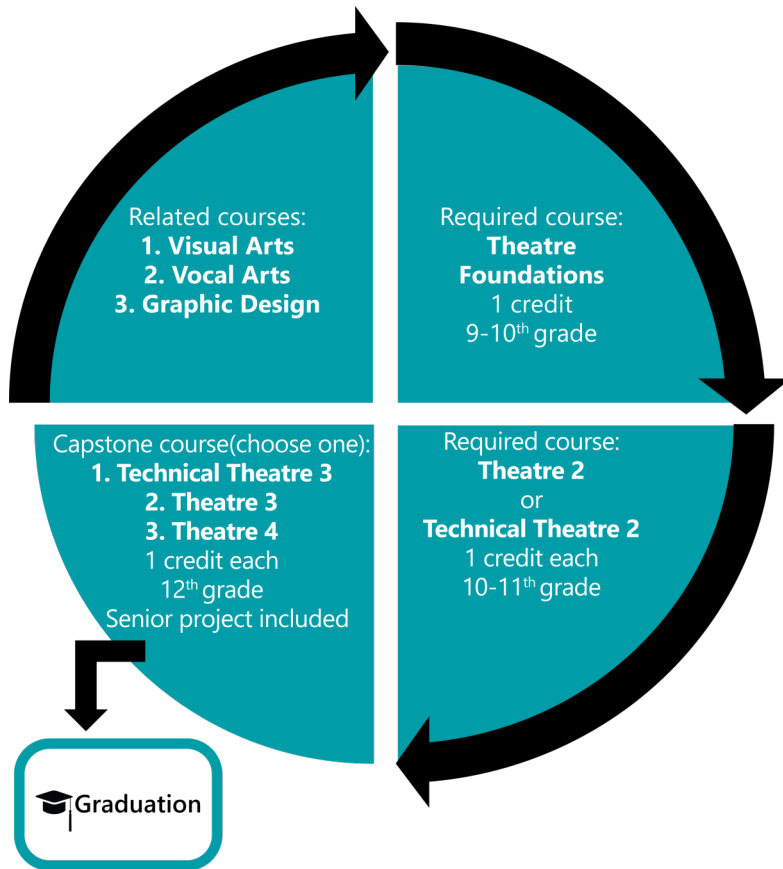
Related courses:
**1. Visual Arts**
**2. Vocal Arts**
**3. Graphic Design**

Required course:
**Theatre Foundations**
1 credit
9-10$^{th}$ grade

Capstone course(choose one):
**1. Technical Theatre 3**
**2. Theatre 3**
**3. Theatre 4**
1 credit each
12$^{th}$ grade
Senior project included

Required course:
**Theatre 2**
or
**Technical Theatre 2**
1 credit each
10-11$^{th}$ grade

Graduation